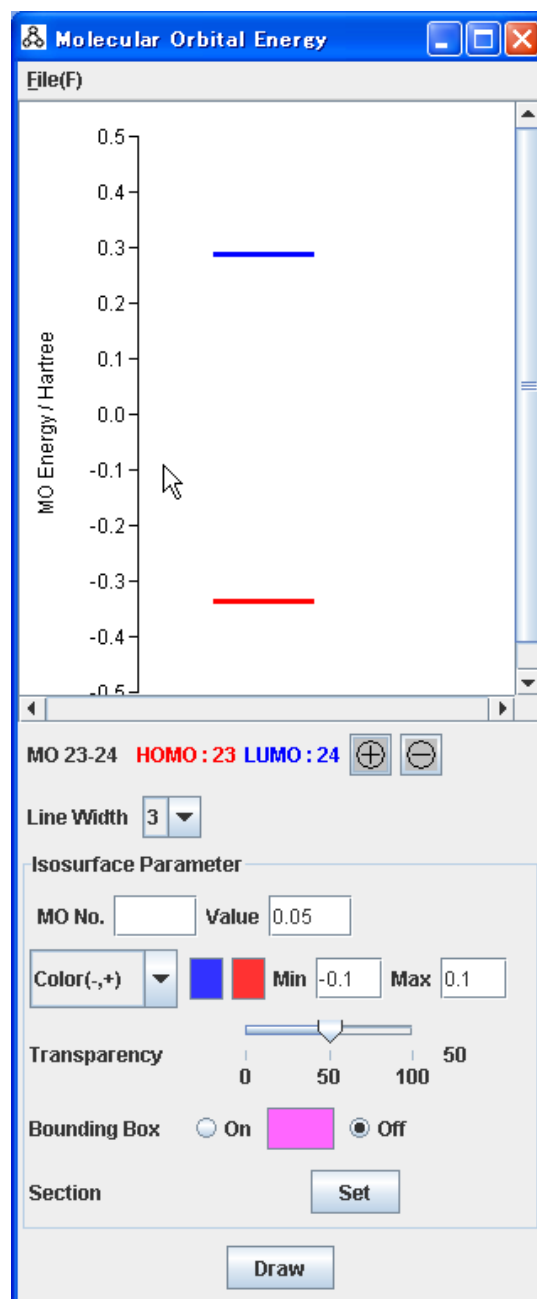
Molecular Orbital Energy

File(F)

0.5
0.4
0.3
0.2
0.1
0.0
-0.1
-0.2
-0.3
-0.4
-0.5

MO Energy / Hartree

MO 23-24 HOMO : 23 LUMO : 24

Line Width 3

Isosurface Parameter

MO No. Value 0.05

Color(-,+) Min -0.1 Max 0.1

Transparency 50
0 50 100

Bounding Box On Off

Section Set

Draw